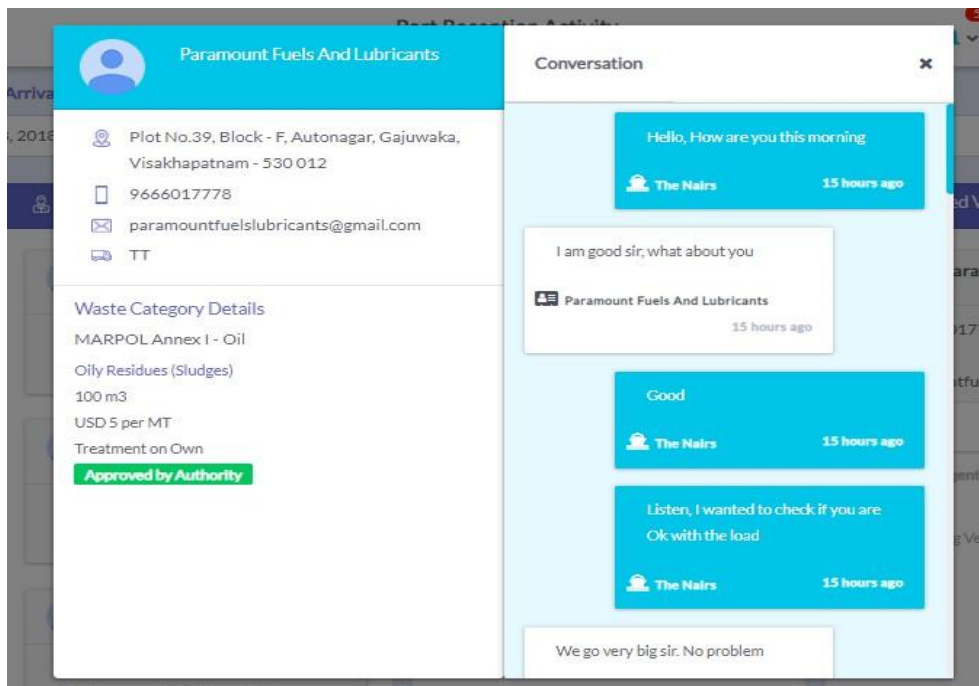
Paramount Fuels And Lubricants

Plot No.39, Block - F, Autonagar, Gajuwaka, Visakhapatnam - 530 012

9666017778

paramountfuelslubricants@gmail.com

TT

Waste Category Details

MARPOL Annex I - Oil

Oily Residues (Sludges)

100 m3

USD 5 per MT

Treatment on Own

Approved by Authority

Conversation

Hello, How are you this morning

The Nairs 15 hours ago

I am good sir, what about you

Paramount Fuels And Lubricants

15 hours ago

Good

The Nairs 15 hours ago

Listen, I wanted to check if you are Ok with the load

The Nairs 15 hours ago

We go very big sir. No problem